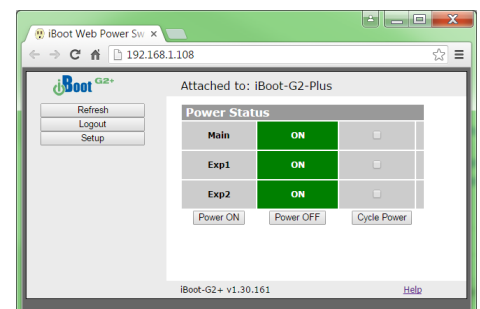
iBoot Web Power Sw ×

192.168.1.108

iBoot G2+

Attached to: iBoot-G2-Plus

Refresh
Logout
Setup

Power Status

| Main | ON | |
|---|---|---|
| Exp1 | ON | |
| Exp2 | ON | |

Power ON
Power OFF
Cycle Power

iBoot-G2+ v1.30.161

Help